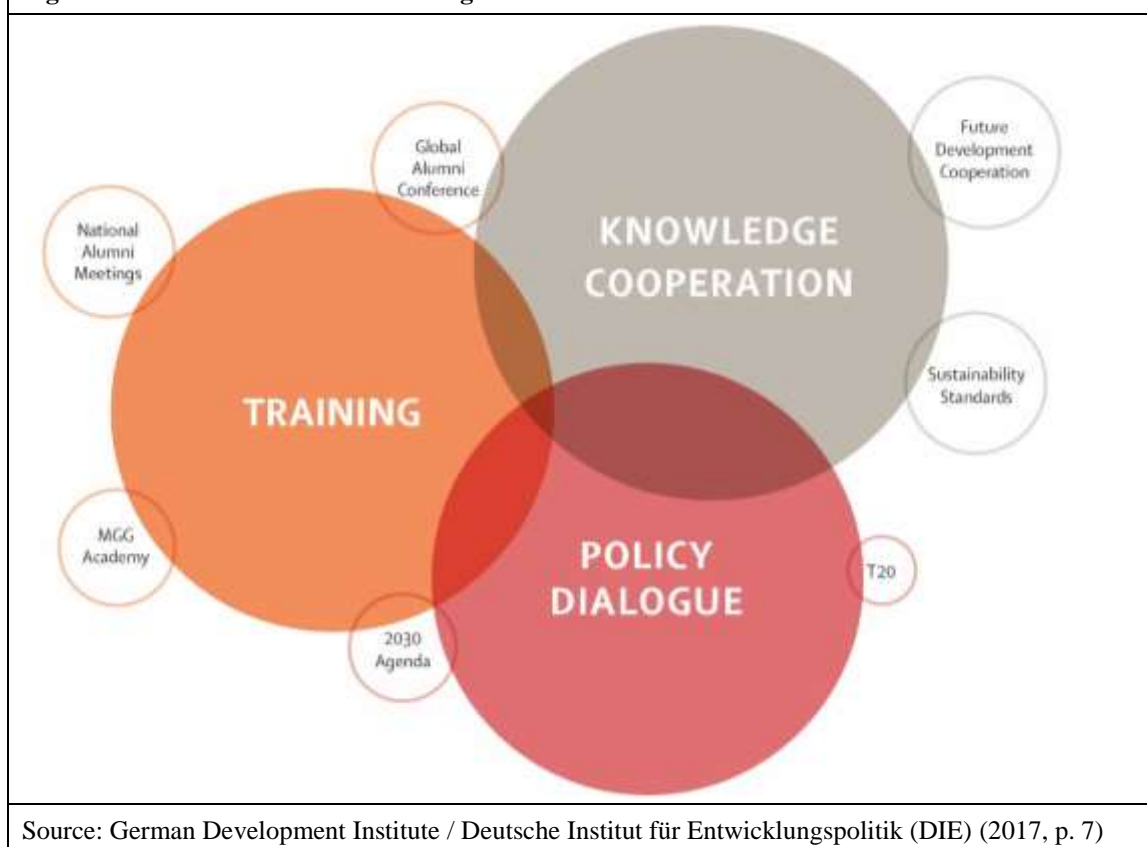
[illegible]

Global Alumni Conference

Future Development Cooperation

National Alumni Meetings

KNOWLEDGE COOPERATION

TRAINING

Sustainability Standards

MGG Academy

POLICY DIALOGUE

T20

2030 Agenda

Source: German Development Institute / Deutsche Institut für Entwicklungspolitik (DIE) (2017, p. 7)